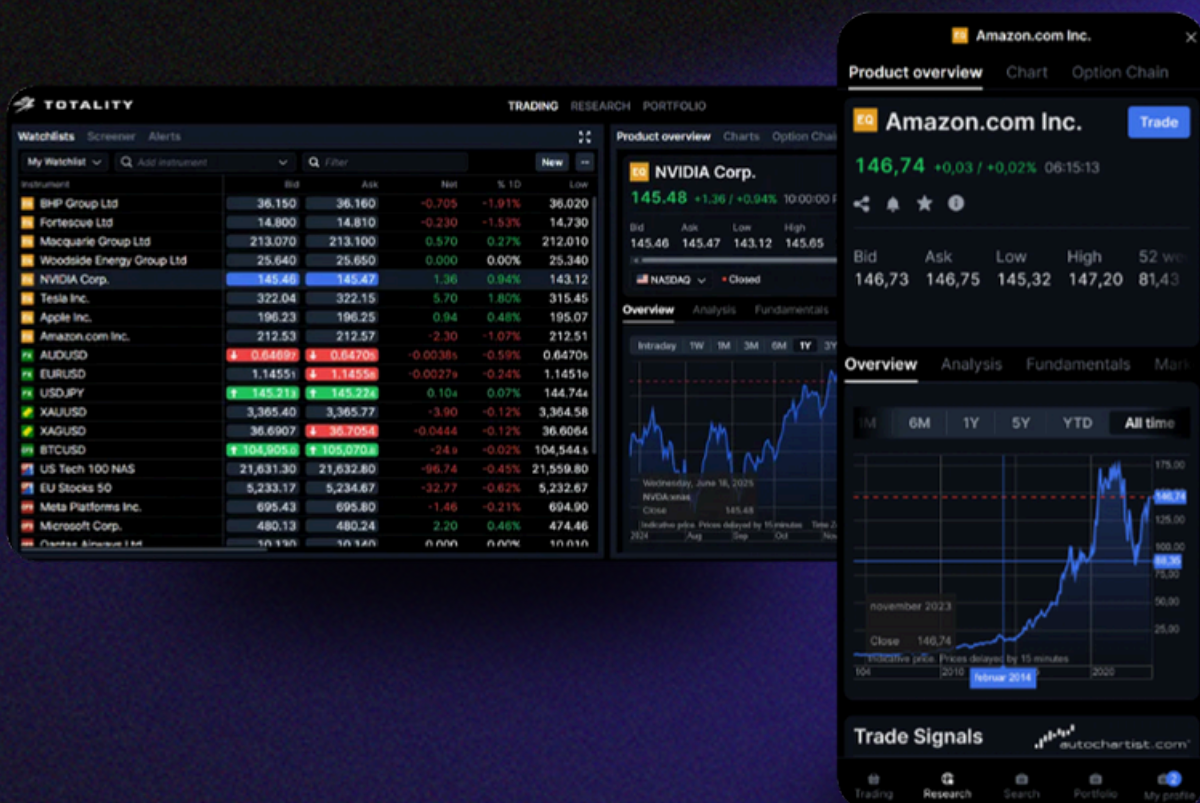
TOTALITY

TRADING RESEARCH PORTFOLIO

Watchlists Screener Alerts

My Watchlist | Add instrument | Filter | New

| Instrument | Bid | Ask | Net | % 1D | Low |
|---|---|---|---|---|---|
| BHP Group Ltd | 36.150 | 36.160 | -0.705 | -1.91% | 36.020 |
| Fortescue Ltd | 14.800 | 14.810 | -0.230 | -1.53% | 14.730 |
| Macquarie Group Ltd | 213.070 | 213.100 | 0.570 | 0.27% | 212.010 |
| Woodside Energy Group Ltd | 25.640 | 25.650 | 0.000 | 0.00% | 25.340 |
| NVIDIA Corp. | 145.46 | 145.47 | 1.36 | 0.94% | 143.12 |
| Tesla Inc. | 322.04 | 322.15 | 5.70 | 1.80% | 315.45 |
| Apple Inc. | 196.23 | 196.25 | 0.94 | 0.48% | 195.07 |
| Amazon.com Inc. | 212.53 | 212.57 | -2.30 | -1.07% | 212.51 |
| AUDUSD | 0.6469 | 0.6470 | -0.0038 | -0.59% | 0.6470 |
| EURUSD | 1.1455 | 1.1455 | -0.0027 | -0.24% | 1.1451 |
| USDJPY | 145.21 | 145.22 | 0.10 | 0.07% | 144.74 |
| XAUUSD | 3,365.40 | 3,365.77 | -3.90 | -0.12% | 3,364.58 |
| XAGUSD | 36.6907 | 36.7054 | -0.0444 | -0.12% | 36.6064 |
| BTCUSD | 104,905.0 | 105,070.0 | -24 | -0.02% | 104,544 |
| US Tech 100 NAS | 21,631.30 | 21,632.80 | -96.74 | -0.45% | 21,559.80 |
| EU Stocks 50 | 5,233.17 | 5,234.67 | -32.77 | -0.62% | 5,232.67 |
| Meta Platforms Inc. | 695.43 | 695.80 | -1.46 | -0.21% | 694.90 |
| Microsoft Corp. | 480.13 | 480.24 | 2.20 | 0.46% | 474.46 |
| Qantas Airways Ltd | 10.130 | 10.140 | 0.000 | 0.00% | 10.010 |

Product overview Charts Option Chai

NVIDIA Corp.
145.48 +1.36 / +0.94% 10:00:00

Bid 145.46 Ask 145.47 Low 143.12 High 145.65

NASDAQ Closed

Overview Analysis Fundamentals

Intraday 1W 1M 3M 6M 1Y 3Y

Wednesday, June 18, 2025
NVDA:xnas
Close 145.48
Indicative price. Prices delayed by 15 minutes

2024 Aug Sep Oct Nov

Amazon.com Inc.

Product overview Chart Option Chain

Amazon.com Inc. Trade

146,74 +0,03 / +0,02% 06:15:13

Bid 146,73 Ask 146,75 Low 145,32 High 147,20 52 we 81,43

Overview Analysis Fundamentals Mark

1M 6M 1Y 5Y YTD All time

175,00 150,00 140,74 125,00 100,00 88,36 75,00 50,00 25,00

november 2023
Close 146,74
Indicative price. Prices delayed by 15 minutes

2010 februar 2014 2020

Trade Signals autochartist.com

Trading Research Search Portfolio My profile 2